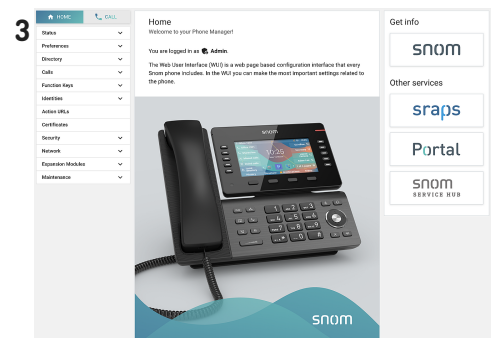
3

HOME
CALL

Status
Preferences
Directory
Calls
Function Keys
Identities
Action URLs
Certificates
Security
Network
Expansion Modules
Maintenance

Home
Welcome to your Phone Manager!

You are logged in as Admin.

The Web User Interface (WUI) is a web page based configuration interface that every Snom phone includes. In the WUI you can make the most important settings related to the phone.

snom

snom

Get info

snom

Other services

sraps

Portal

snom
SERVICE HUB